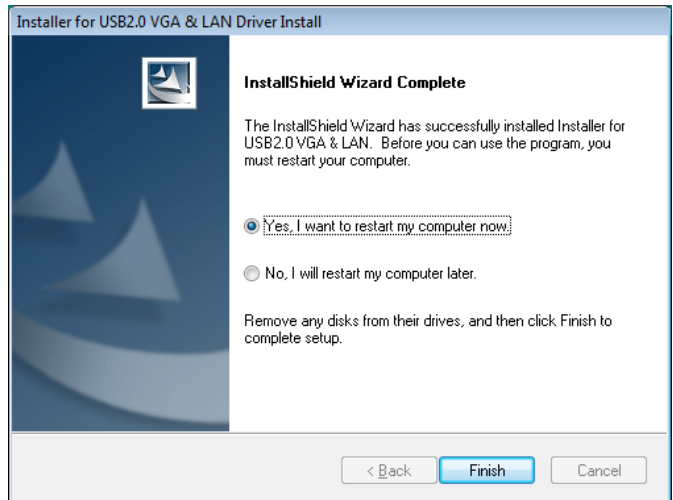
Installer for USB2.0 VGA & LAN Driver Install

InstallShield Wizard Complete

The InstallShield Wizard has successfully installed Installer for USB2.0 VGA & LAN. Before you can use the program, you must restart your computer.

Yes, I want to restart my computer now.

No, I will restart my computer later.

Remove any disks from their drives, and then click Finish to complete setup.

< Back

Finish

Cancel